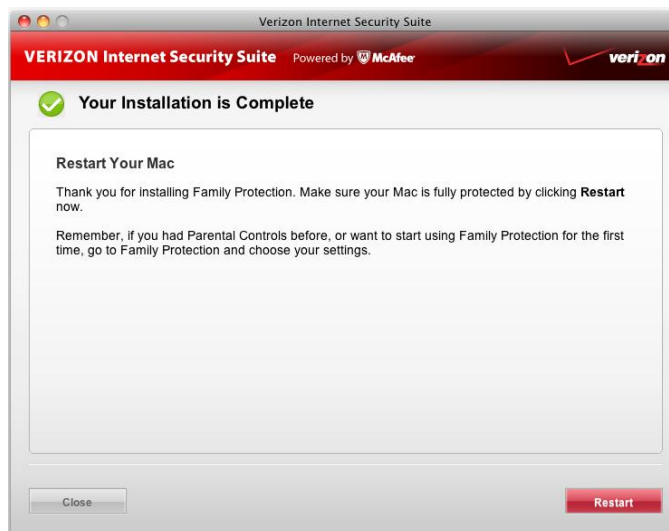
Verizon Internet Security Suite

VERIZON Internet Security Suite Powered by McAfee

verizon

Your Installation is Complete

Restart Your Mac

Thank you for installing Family Protection. Make sure your Mac is fully protected by clicking **Restart** now.

Remember, if you had Parental Controls before, or want to start using Family Protection for the first time, go to Family Protection and choose your settings.

Close

Restart